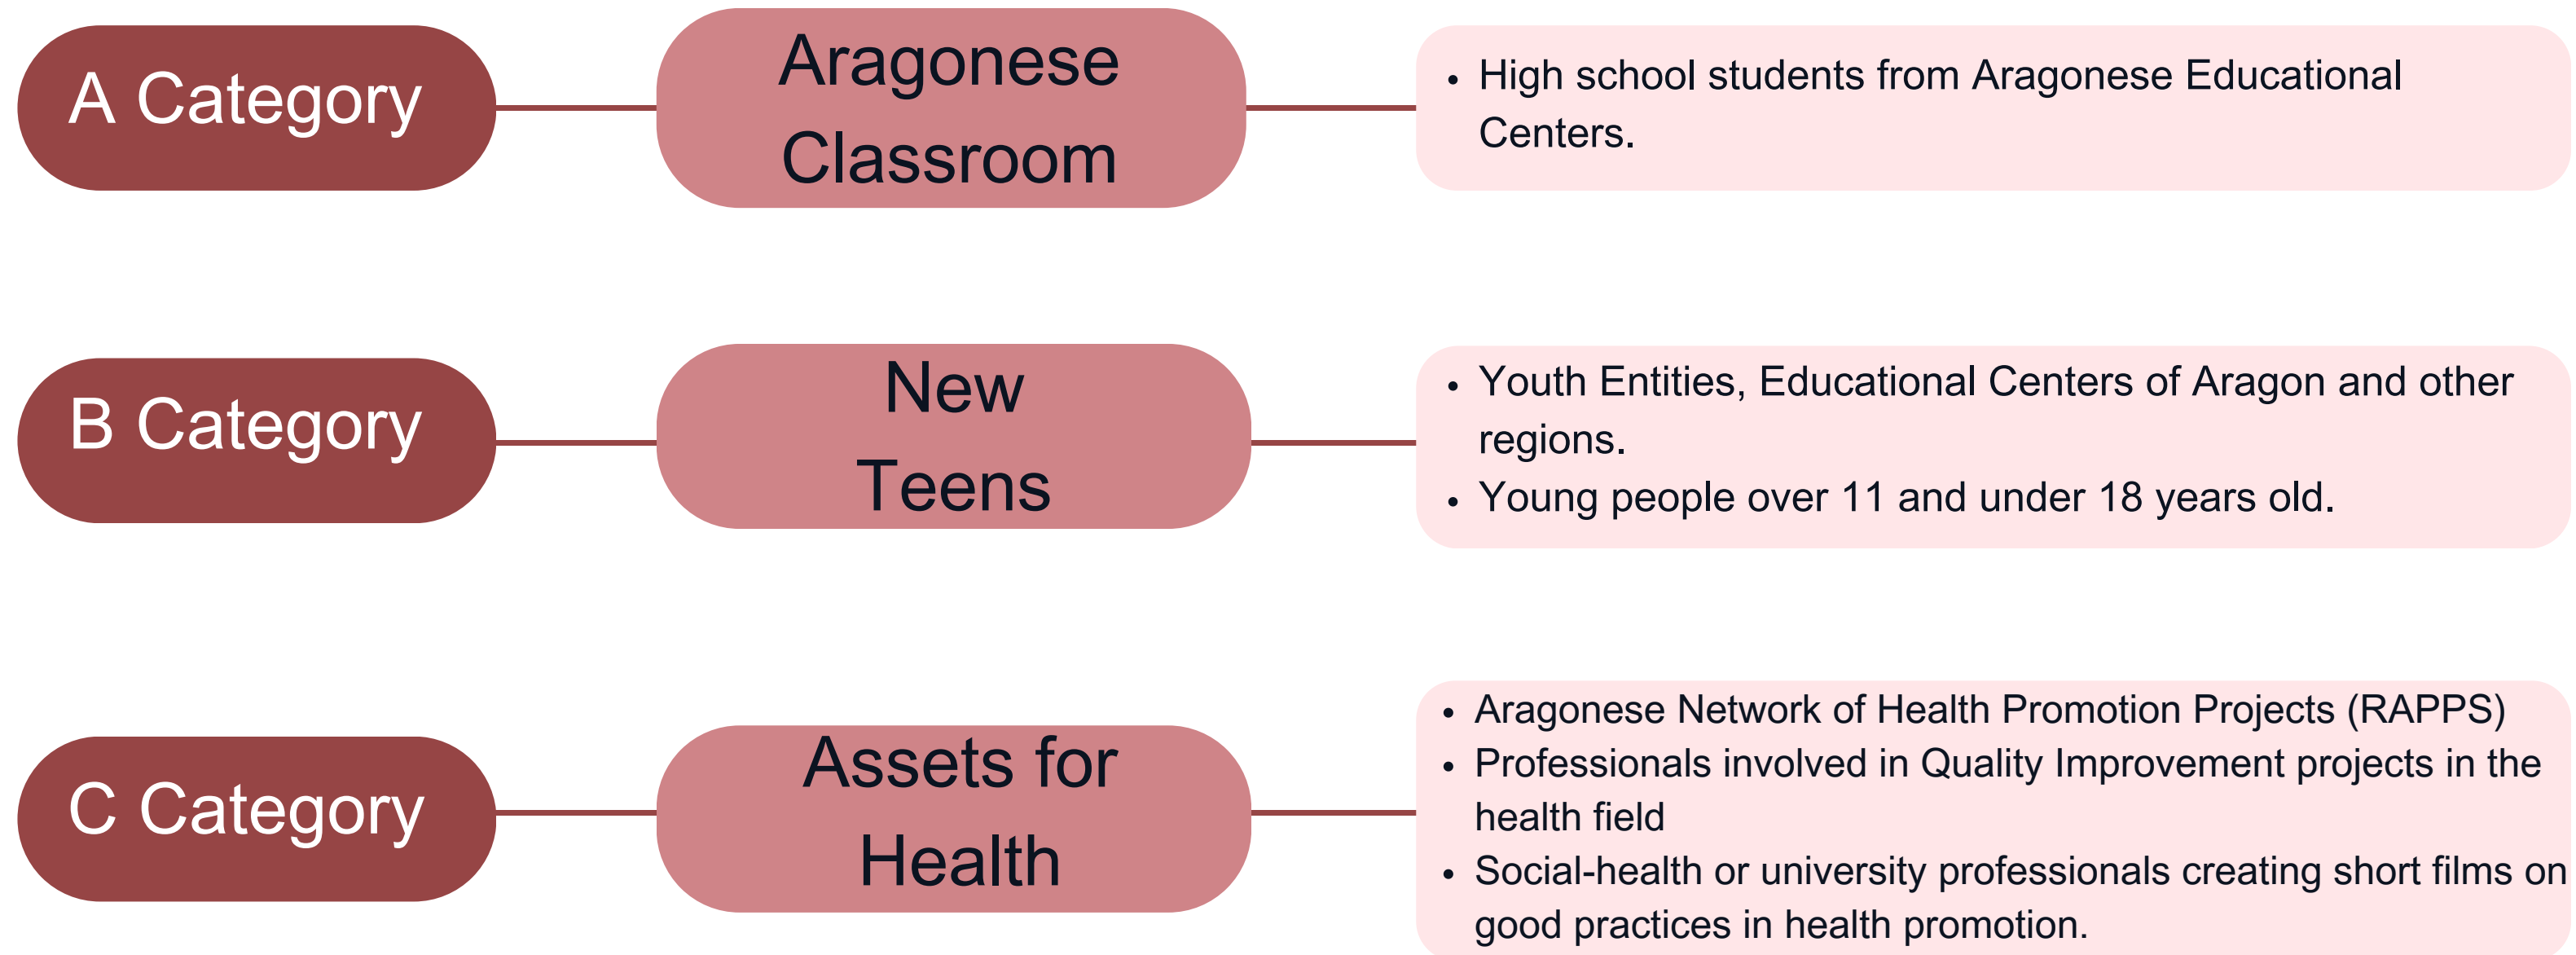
A Category

Aragonese Classroom

• High school students from Aragonese Educational Centers.

B Category

New Teens

• Youth Entities, Educational Centers of Aragon and other regions.
• Young people over 11 and under 18 years old.

C Category

Assets for Health

• Aragonese Network of Health Promotion Projects (RAPPS)
• Professionals involved in Quality Improvement projects in the health field
• Social-health or university professionals creating short films on good practices in health promotion.